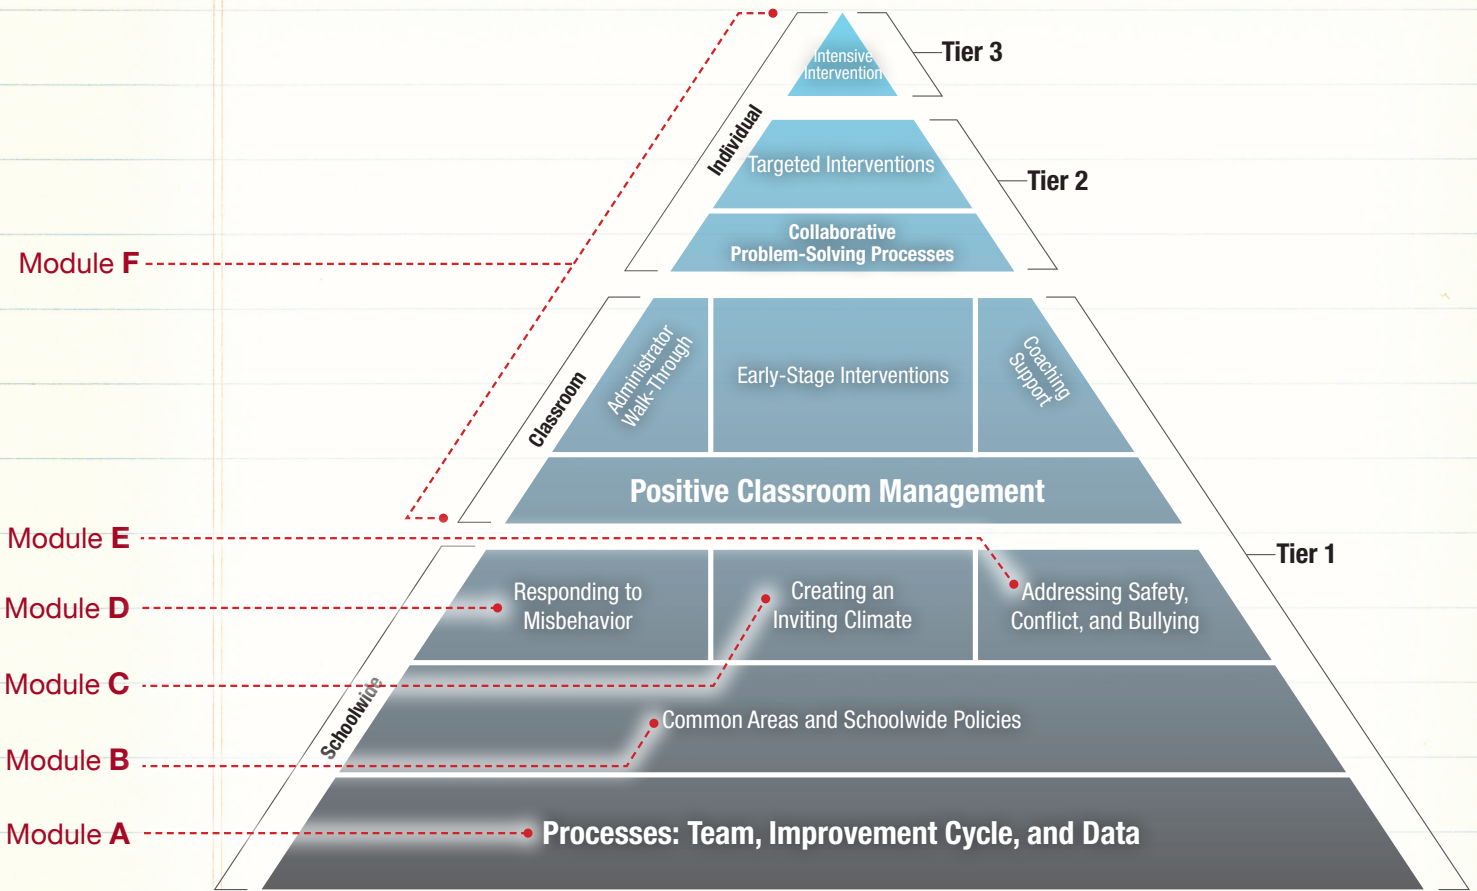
Intensive Intervention

Tier 3

Individual

Targeted Interventions

Tier 2

Collaborative Problem-Solving Processes

Module F

Classroom

Administrator Walk-Through

Early-Stage Interventions

Coaching Support

Positive Classroom Management

Module E

Tier 1

Module D

Responding to Misbehavior

Creating an Inviting Climate

Addressing Safety, Conflict, and Bullying

Module C

Schoolwide

Module B

Common Areas and Schoolwide Policies

Module A

Processes: Team, Improvement Cycle, and Data